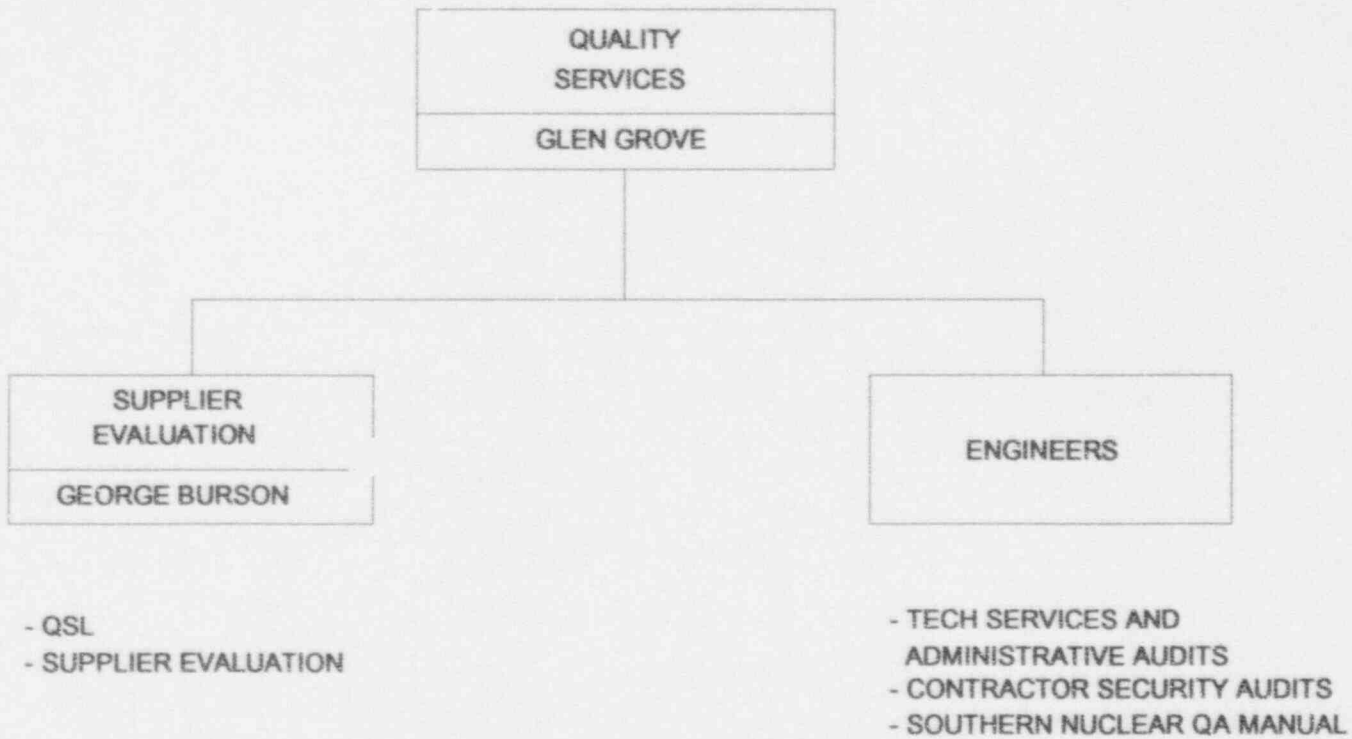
QUALITY SERVICES

GLEN GROVE

SUPPLIER EVALUATION

GEORGE BURSON

ENGINEERS

- QSL
- SUPPLIER EVALUATION

- TECH SERVICES AND ADMINISTRATIVE AUDITS
- CONTRACTOR SECURITY AUDITS
- SOUTHERN NUCLEAR QA MANUAL